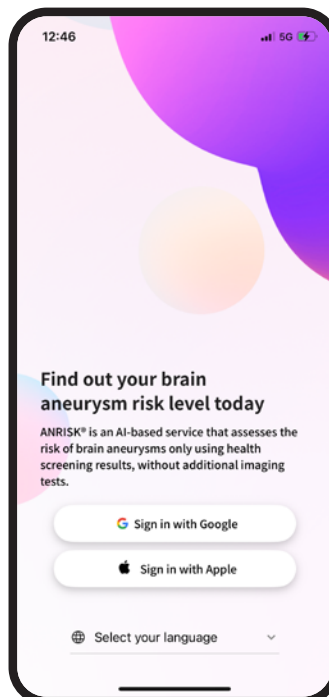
12:46

5G

Find out your brain aneurysm risk level today

ANRISK® is an AI-based service that assesses the risk of brain aneurysms only using health screening results, without additional imaging tests.

G Sign in with Google

Sign in with Apple

Select your language